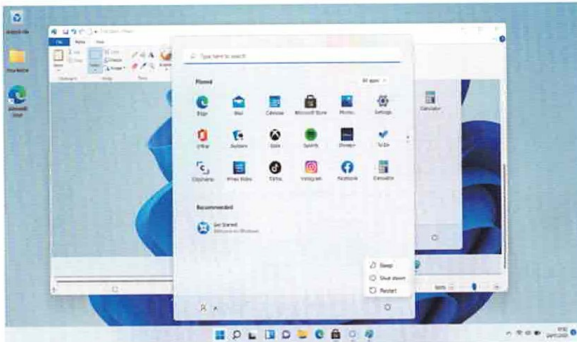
Recycle Bin

This PC

Microsoft Edge

Type here to search

Pinned

All apps >

Edge

Mail

Calendar

Microsoft Store

Photos

Settings

Office

Solitaire

Xbox

Spotify

Prime Video

To Do

Clipchamp

Whiteboard

TikTok

Instagram

Facebook

Calculator

Calculator

Recommended

Get Started
Welcome to Windows

Sleep

Shut down

Restart

100%